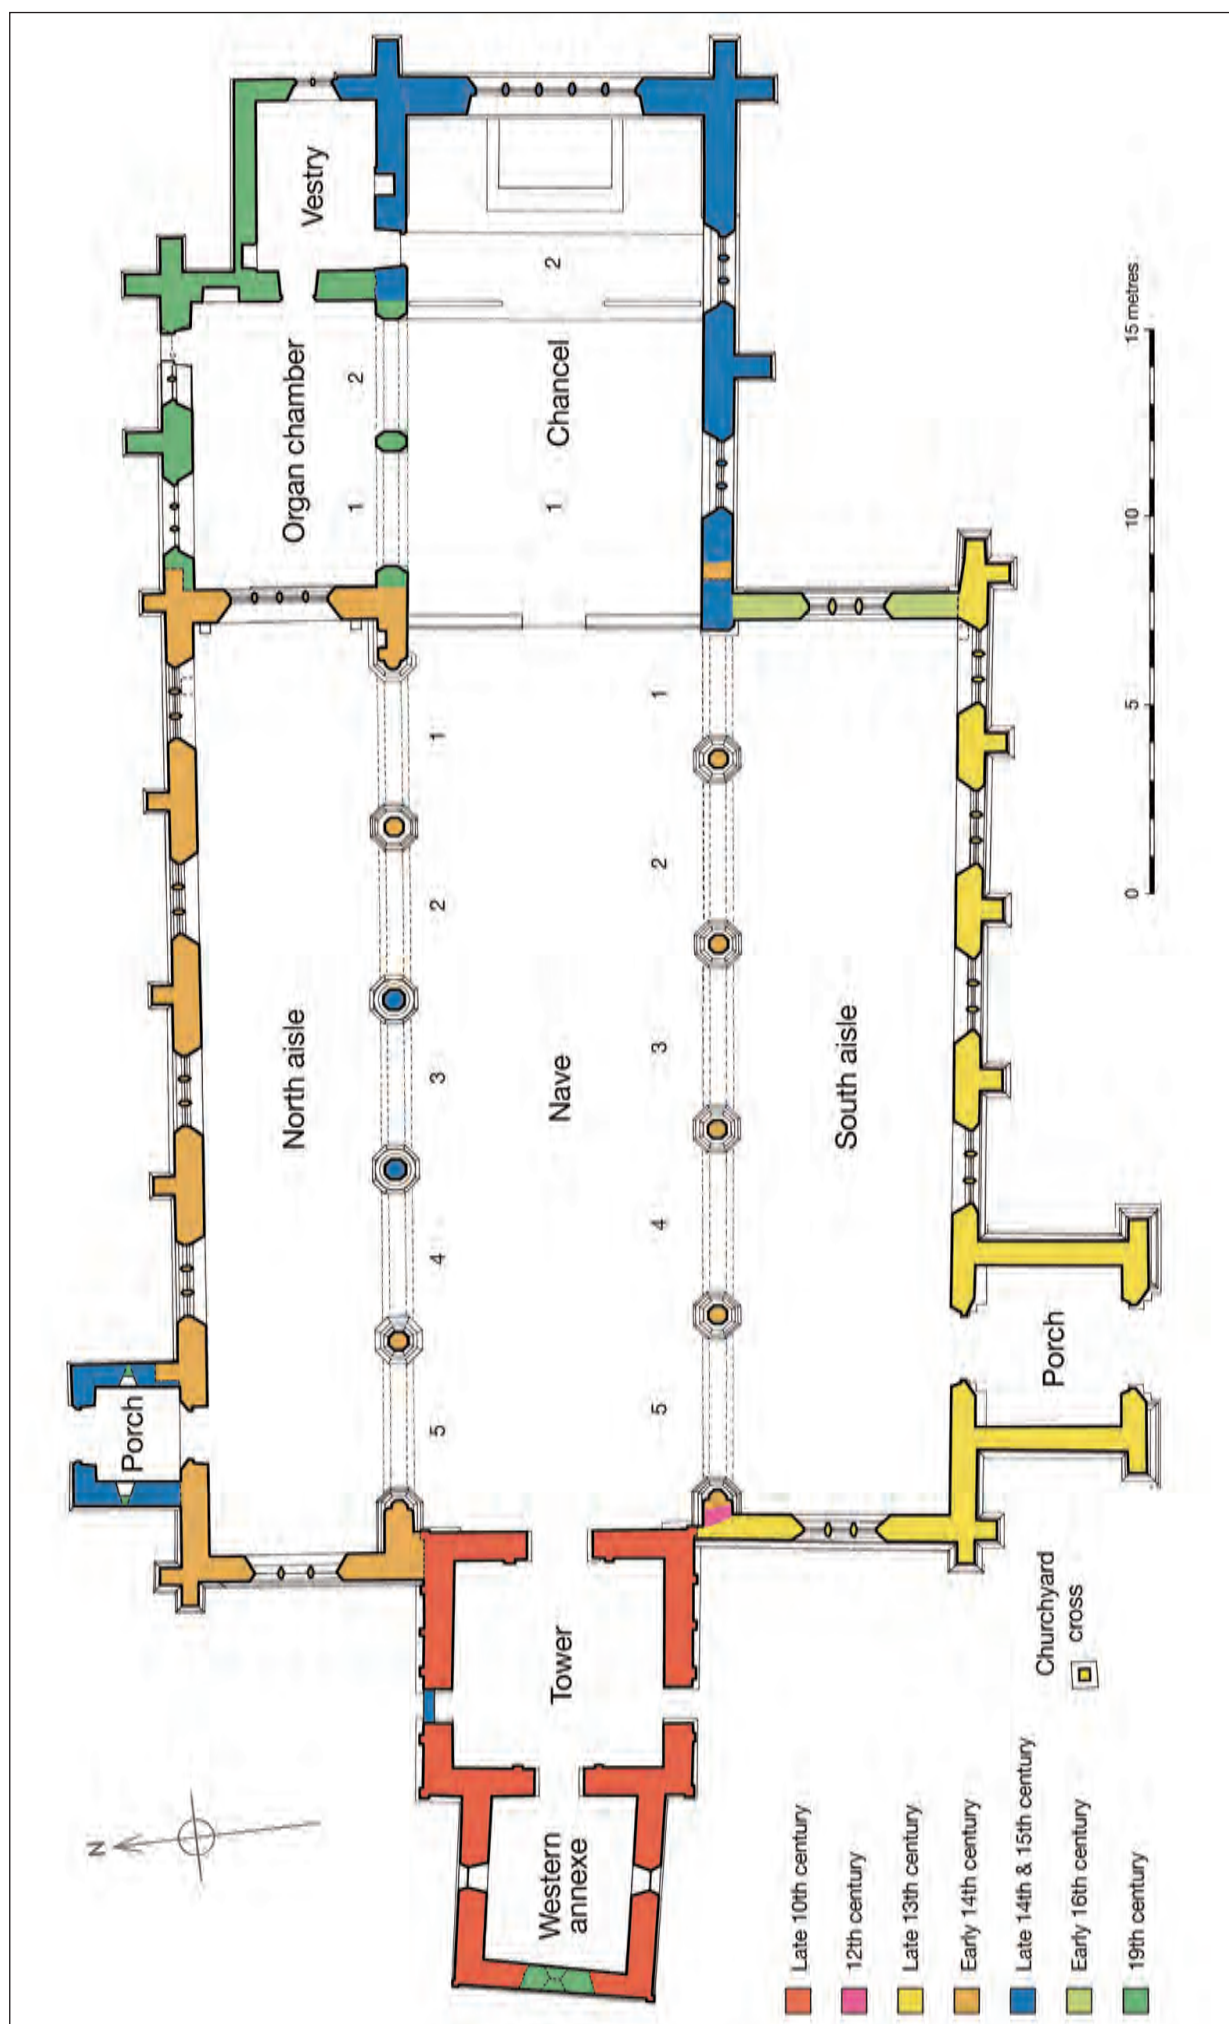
Vestry
Organ chamber
2
1
Chancel
2
1
North aisle
Nave
South aisle
1
2
3
4
5
1
2
3
4
5
Porch
Porch
Tower
Western annexe
Churchyard cross
N
0
5
10
15 metres
Late 10th century
12th century
Late 13th century
Early 14th century
Late 14th & 15th century
Early 16th century
19th century